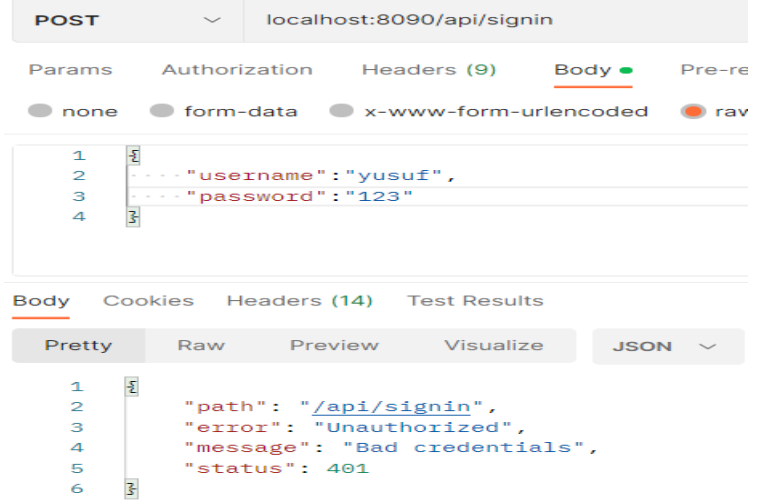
POST localhost:8090/api/signin

Params Authorization Headers (9) Body Pre-re

none form-data x-www-form-urlencoded raw

1 {
2 "username":"yusuf",
3 "password":"123"
4 }

Body Cookies Headers (14) Test Results

Pretty Raw Preview Visualize JSON

1 {
2 "path": "/api/signin",
3 "error": "Unauthorized",
4 "message": "Bad credentials",
5 "status": 401
6 }